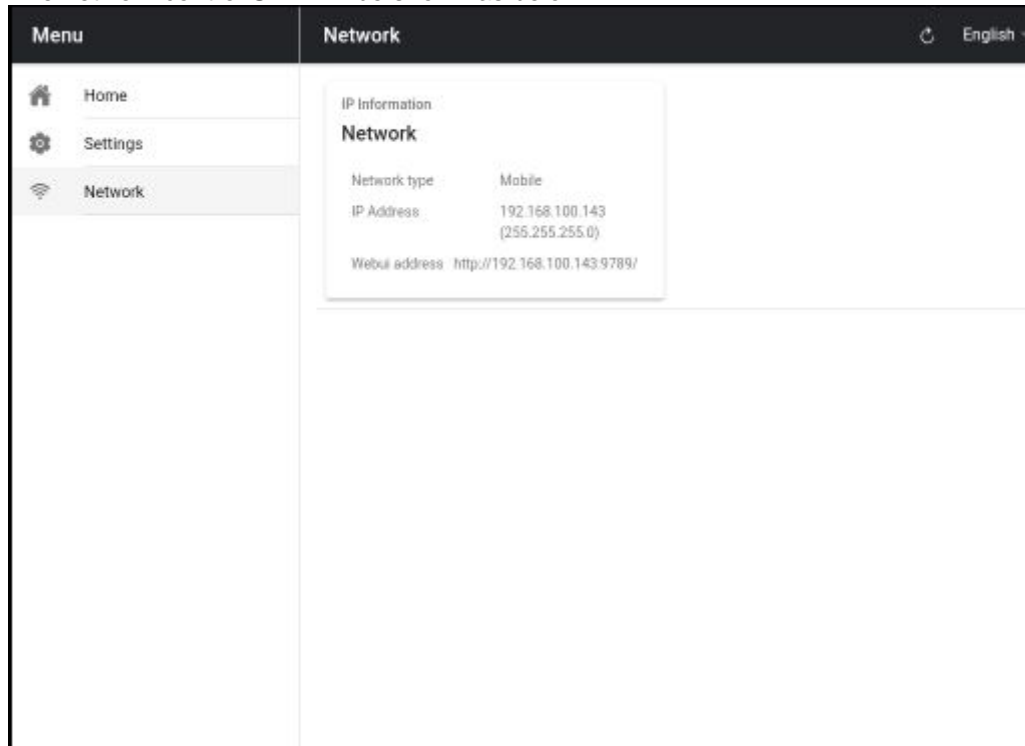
Menu

Home

Settings

Network

Network

English

IP Information

Network

| Network type | Mobile |
|---|---|
| IP Address | 192.168.100.143 (255.255.255.0) |
| Webui address | http://192.168.100.143:9789/ |